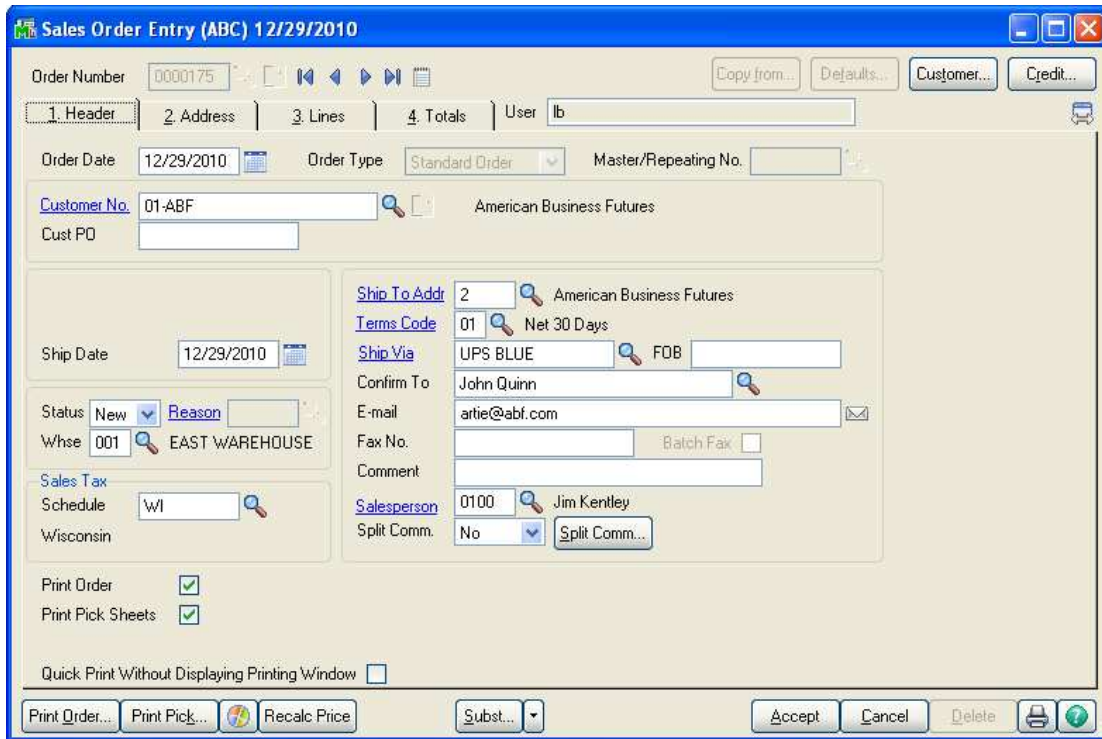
Sales Order Entry (ABC) 12/29/2010

Order Number 0000175

Copy from... Defaults... Customer... Credit...

1. Header | 2. Address | 3. Lines | 4. Totals | User lb

Order Date 12/29/2010 Order Type Standard Order Master/Repeating No.

Customer No. 01-ABF American Business Futures
Cust PO

Ship To Addr 2 American Business Futures
Terms Code 01 Net 30 Days
Ship Date 12/29/2010 Ship Via UPS BLUE FOB
Confirm To John Quinn
Status New Reason E-mail artie@abf.com
Whse 001 EAST WAREHOUSE Fax No. Batch Fax
Comment
Sales Tax
Schedule WI Salesperson 0100 Jim Kentley
Wisconsin Split Comm. No Split Comm...

Print Order
Print Pick Sheets

Quick Print Without Displaying Printing Window

Print Order... Print Pick... Recalc Price Subst... Accept Cancel Delete